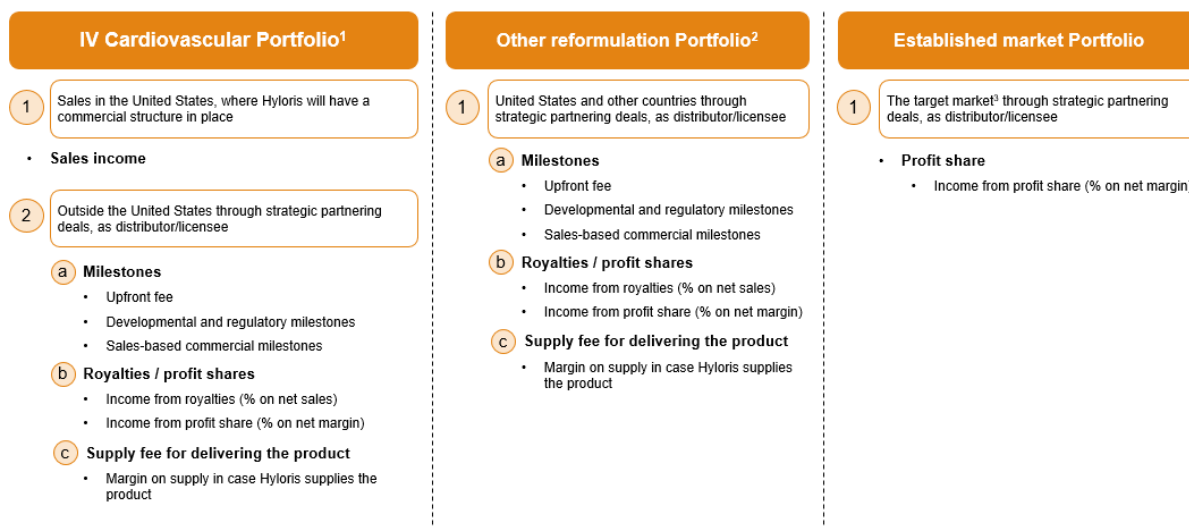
IV Cardiovascular Portfolio$^1$

1 Sales in the United States, where Hyloris will have a commercial structure in place

• Sales income

2 Outside the United States through strategic partnering deals, as distributor/licensee

a Milestones
• Upfront fee
• Developmental and regulatory milestones
• Sales-based commercial milestones

b Royalties / profit shares
• Income from royalties (% on net sales)
• Income from profit share (% on net margin)

c Supply fee for delivering the product
• Margin on supply in case Hyloris supplies the product

Other reformulation Portfolio$^2$

1 United States and other countries through strategic partnering deals, as distributor/licensee

a Milestones
• Upfront fee
• Developmental and regulatory milestones
• Sales-based commercial milestones

b Royalties / profit shares
• Income from royalties (% on net sales)
• Income from profit share (% on net margin)

c Supply fee for delivering the product
• Margin on supply in case Hyloris supplies the product

Established market Portfolio

1 The target market$^3$ through strategic partnering deals, as distributor/licensee

• Profit share
• Income from profit share (% on net margin